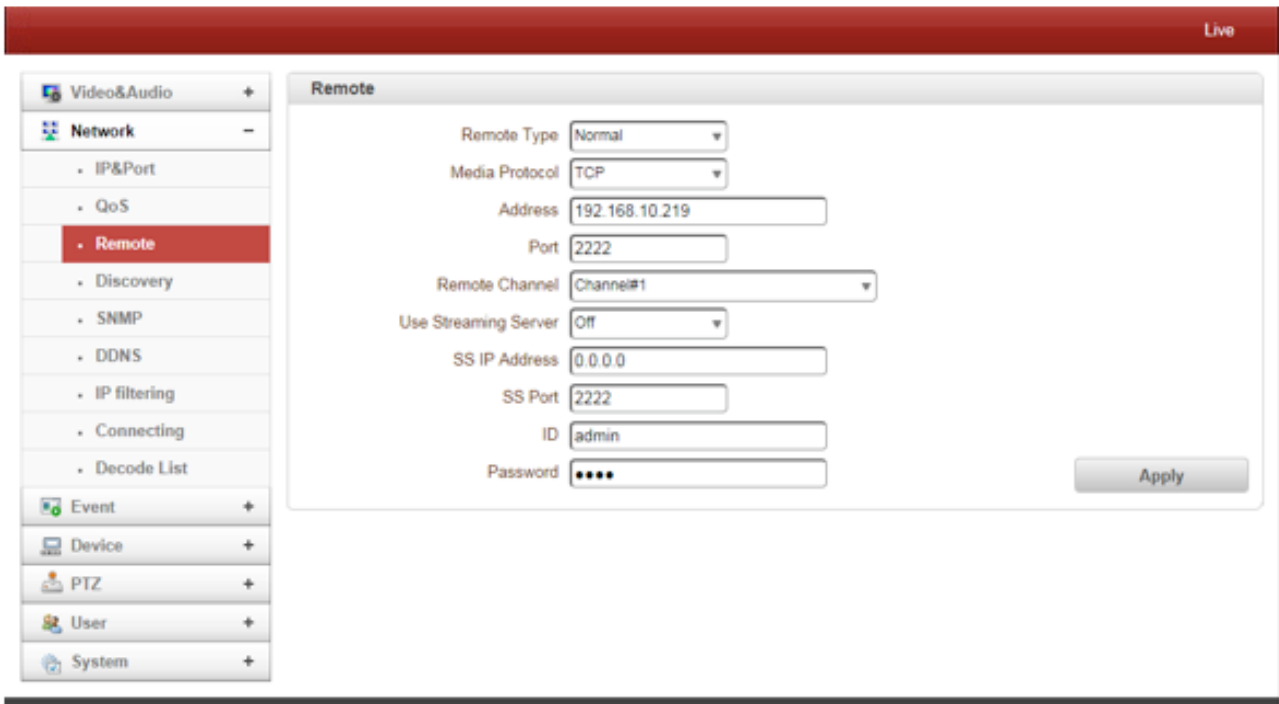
Live

Video&Audio +
Network −
· IP&Port
· QoS
· Remote
· Discovery
· SNMP
· DDNS
· IP filtering
· Connecting
· Decode List
Event +
Device +
PTZ +
User +
System +

Remote

Remote Type Normal
Media Protocol TCP
Address 192.168.10.219
Port 2222
Remote Channel Channel#1
Use Streaming Server Off
SS IP Address 0.0.0.0
SS Port 2222
ID admin
Password ••••
Apply